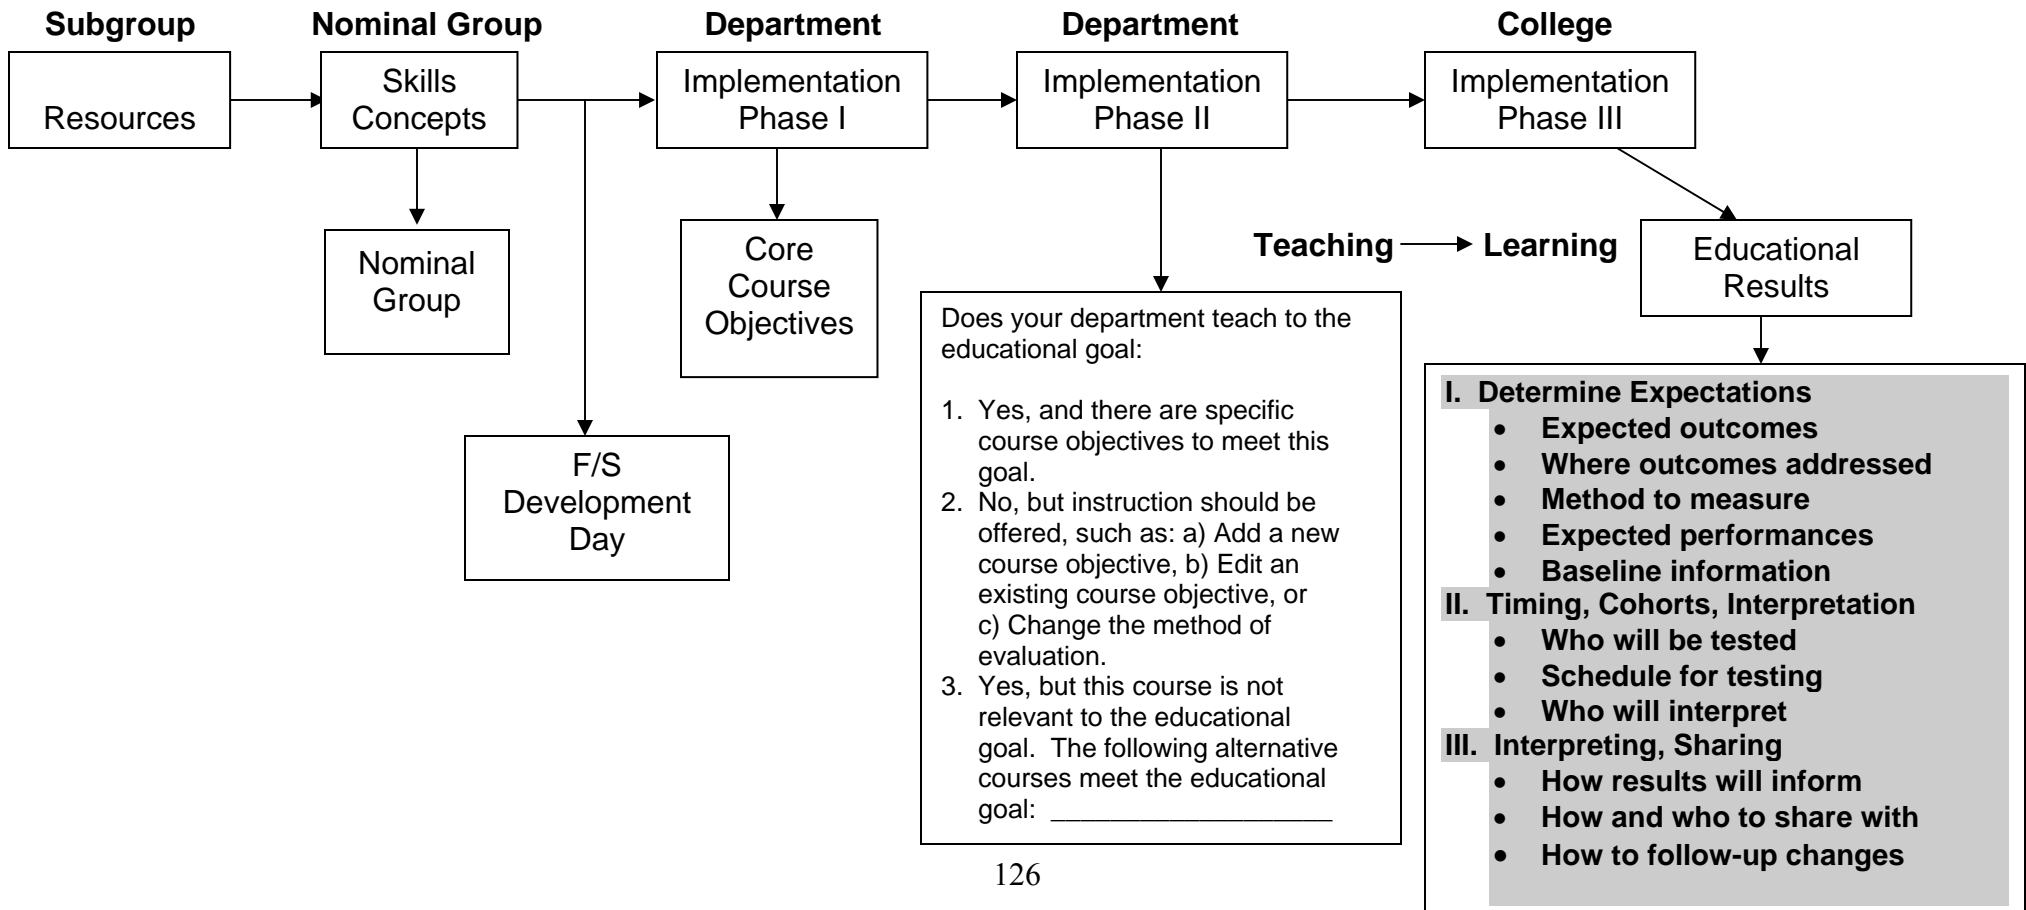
Subgroup

Resources

Nominal Group

Skills Concepts

Nominal Group

F/S Development Day

Department

Implementation Phase I

Core Course Objectives

Department

Implementation Phase II

Does your department teach to the educational goal:

1. Yes, and there are specific course objectives to meet this goal.
2. No, but instruction should be offered, such as: a) Add a new course objective, b) Edit an existing course objective, or c) Change the method of evaluation.
3. Yes, but this course is not relevant to the educational goal. The following alternative courses meet the educational goal: ___________________

College

Implementation Phase III

Teaching → Learning

Educational Results

I. Determine Expectations
- Expected outcomes
- Where outcomes addressed
- Method to measure
- Expected performances
- Baseline information

II. Timing, Cohorts, Interpretation
- Who will be tested
- Schedule for testing
- Who will interpret

III. Interpreting, Sharing
- How results will inform
- How and who to share with
- How to follow-up changes

126